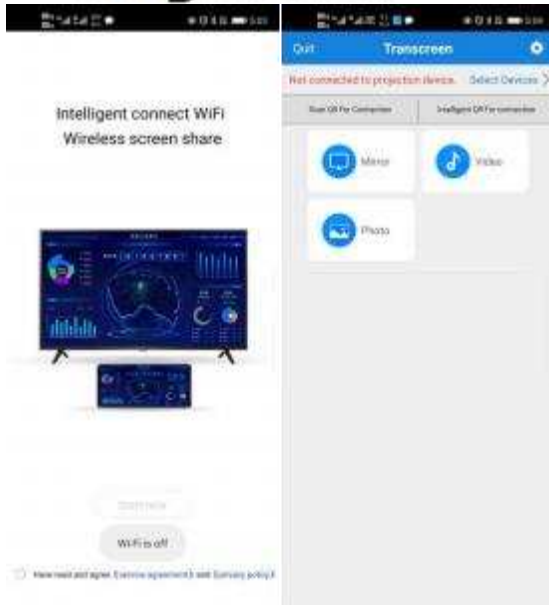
Intelligent connect WiFi
Wireless screen share

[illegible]

WiFi is off

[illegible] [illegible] agreement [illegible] policy

Quit
Transcreen

Not connected to projection device. Select Devices >

Scan QR For Connection
Intelligent QR For connection

Mirror
Video
Photo